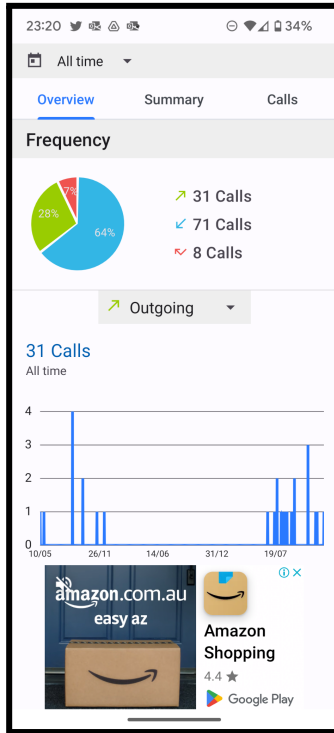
23:20 34%

All time

Overview Summary Calls

Frequency

7%
28%
64%

31 Calls
71 Calls
8 Calls

Outgoing

31 Calls
All time

4
3
2
1
0
10/05 26/11 14/06 31/12 19/07

amazon.com.au
easy az

Amazon Shopping
4.4 ★
Google Play